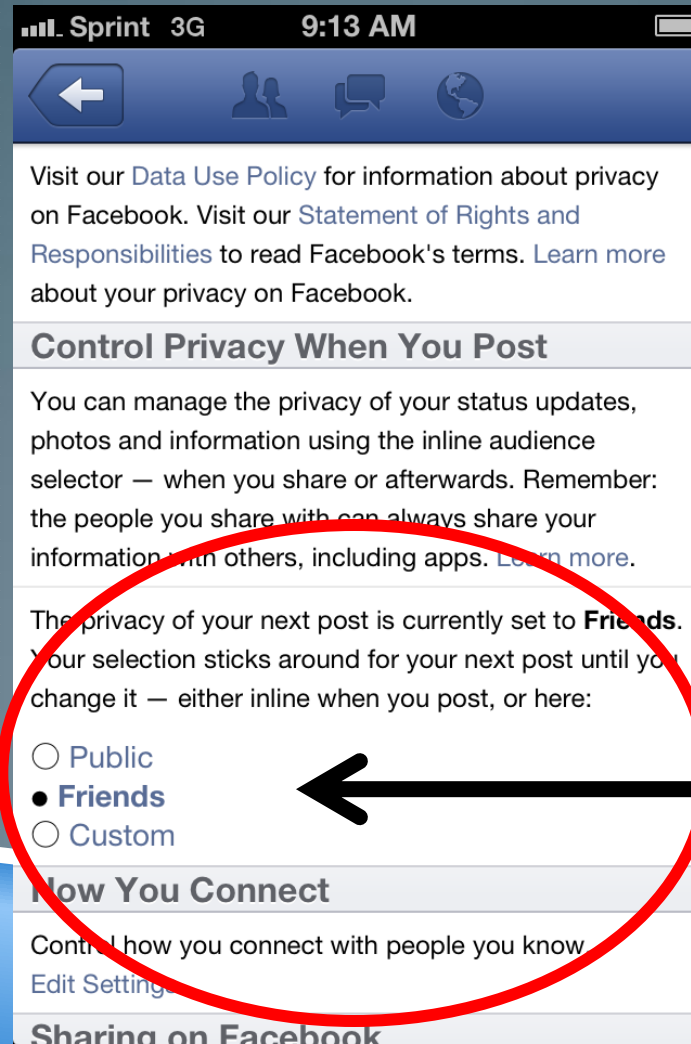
Sprint 3G 9:13 AM

Visit our Data Use Policy for information about privacy on Facebook. Visit our Statement of Rights and Responsibilities to read Facebook's terms. Learn more about your privacy on Facebook.

Control Privacy When You Post

You can manage the privacy of your status updates, photos and information using the inline audience selector — when you share or afterwards. Remember: the people you share with can always share your information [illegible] others, including apps. L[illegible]n more.

The privacy of your next post is currently set to Friends. Your selection sticks around for your next post until you change it — either inline when you post, or here:

Public
Friends
Custom

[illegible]ow You Connect

Contr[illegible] how you connect with people you know.
Edit Setting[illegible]

Sharing on Facebook